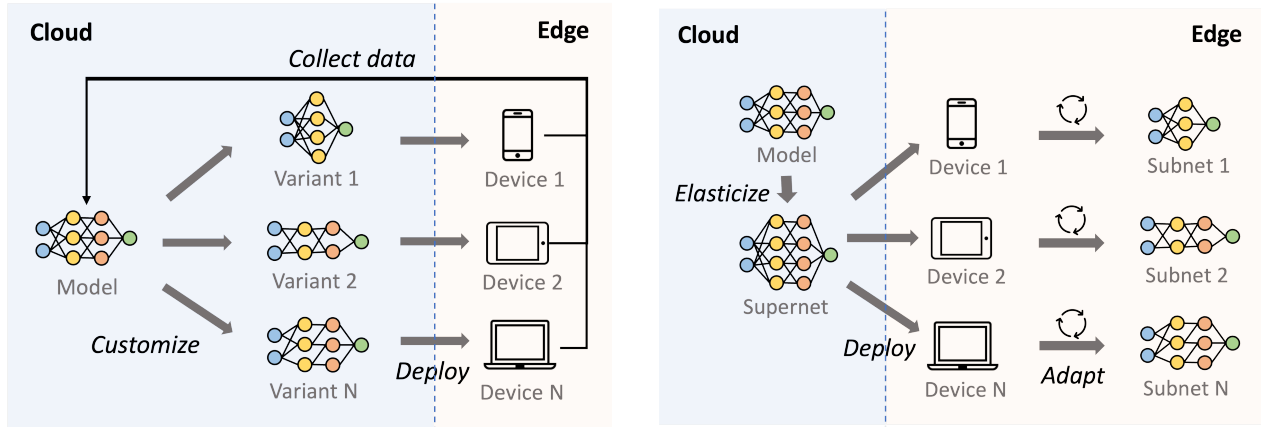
Cloud

Edge

Collect data

Variant 1

Device 1

Model

Variant 2

Device 2

Customize

Variant N

Deploy

Device N

Cloud

Edge

Model

Device 1

Subnet 1

Elasticize

Supernet

Device 2

Subnet 2

Deploy

Device N

Adapt

Subnet N